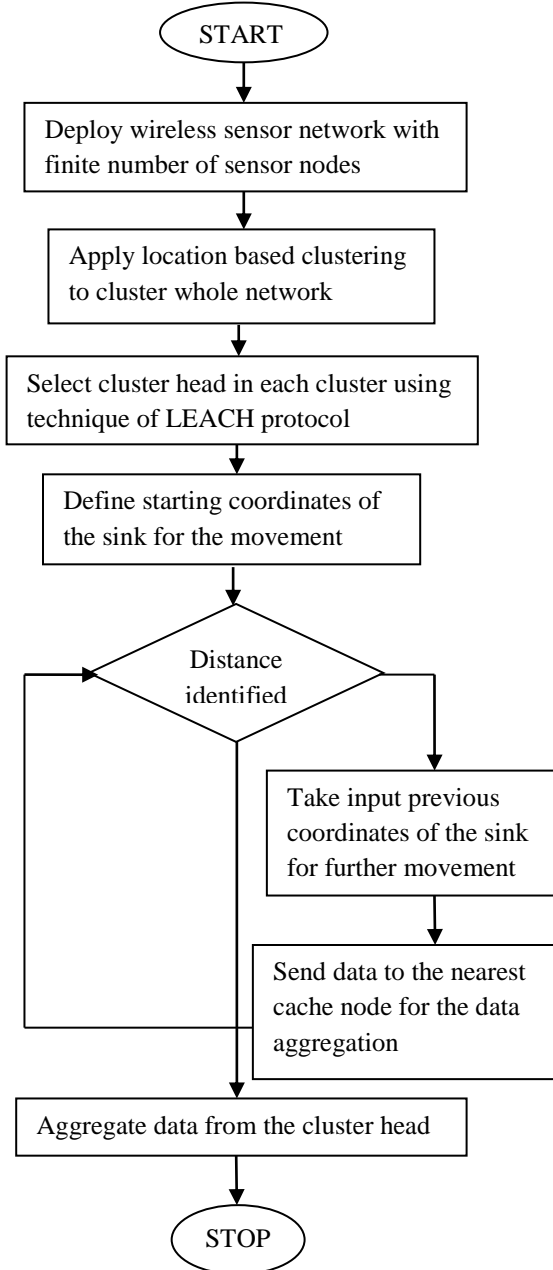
START

Deploy wireless sensor network with finite number of sensor nodes

Apply location based clustering to cluster whole network

Select cluster head in each cluster using technique of LEACH protocol

Define starting coordinates of the sink for the movement

Distance identified

Take input previous coordinates of the sink for further movement

Send data to the nearest cache node for the data aggregation

Aggregate data from the cluster head

STOP